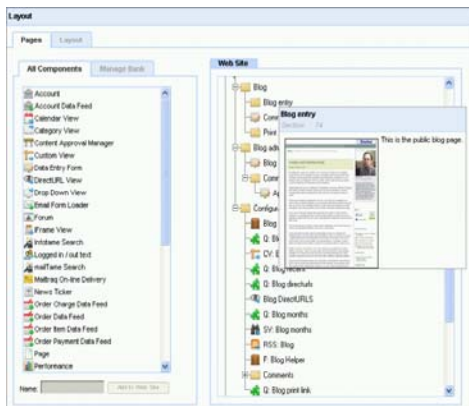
Layout

Pages Layout

All Components Manage Bank

Account
Account Data Feed
Calendar View
Category View
Content Approval Manager
Custom View
Data Entry Form
DirectURL View
Drop Down View
Email Form Loader
Forum
Frame View
Infotame Search
Logged in / out text
mailTame Search
Mailbag On-line Delivery
News Ticker
Order Charge Data Feed
Order Data Feed
Order Item Data Feed
Order Payment Data Feed
Page
Performance

Name: Add to Web Site

Web Site

Blog
Blog entry
Com
Prin
Blog ad
Blog
Com
A
Configur
Q: Bl
CV: E
Q: Blog recent
Q: Blog directurls
Blog DirectURLS
Q: Blog months
SV: Blog months
RSS: Blog
F: Blog Helper
Comments
Q: Blog print link

Blog entry
Section 74
This is the public blog page.